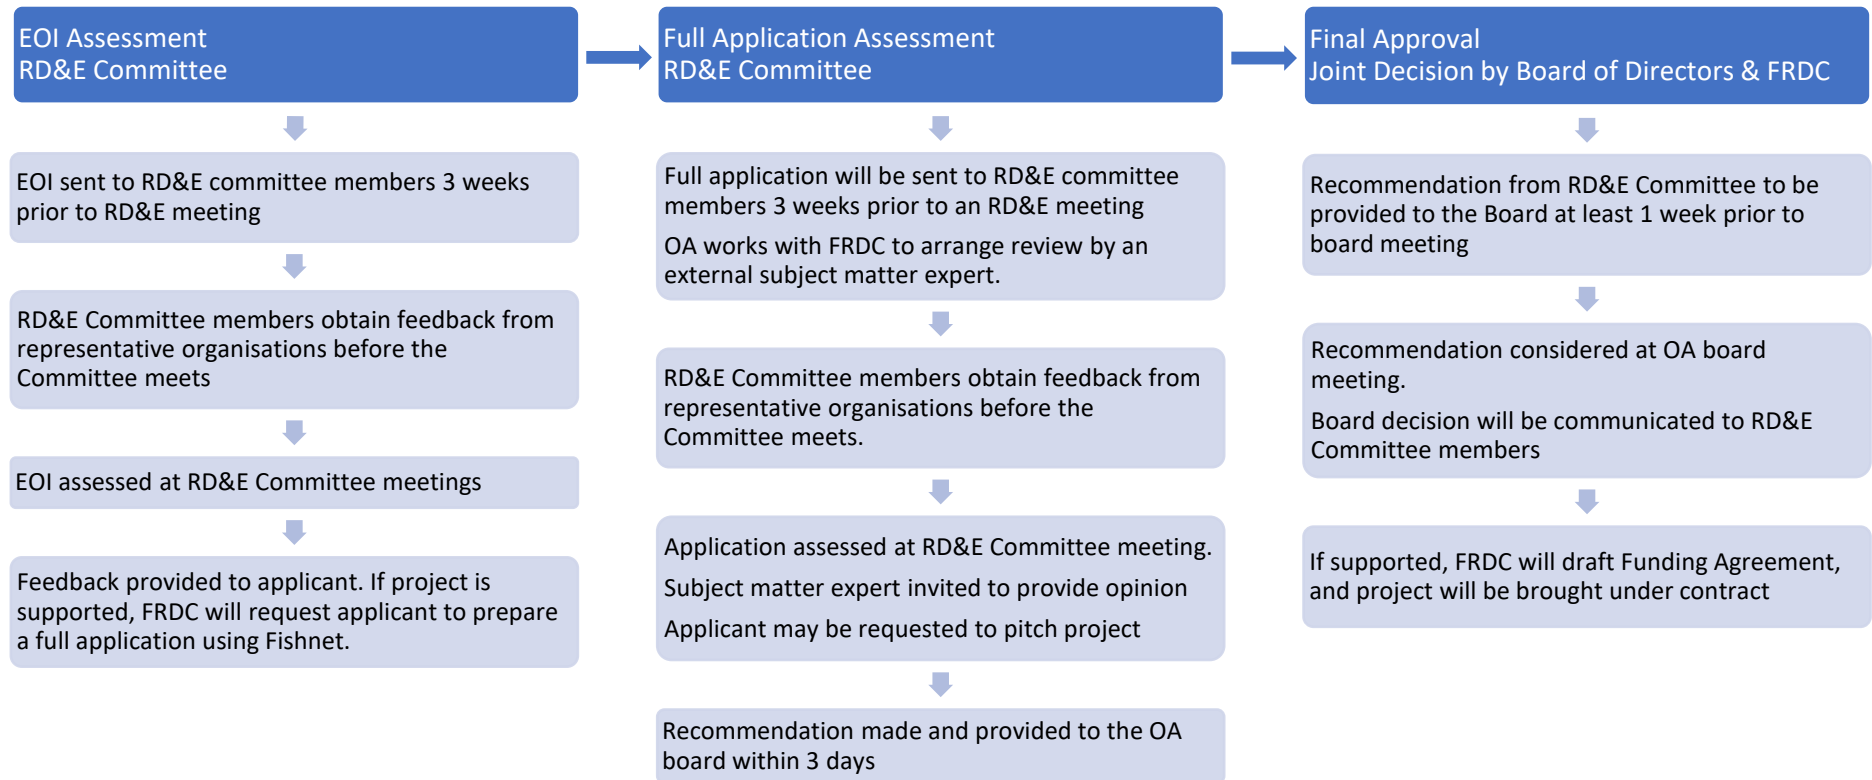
EOI Assessment
RD&E Committee

EOI sent to RD&E committee members 3 weeks prior to RD&E meeting

RD&E Committee members obtain feedback from representative organisations before the Committee meets

EOI assessed at RD&E Committee meetings

Feedback provided to applicant. If project is supported, FRDC will request applicant to prepare a full application using Fishnet.

Full Application Assessment
RD&E Committee

Full application will be sent to RD&E committee members 3 weeks prior to an RD&E meeting

OA works with FRDC to arrange review by an external subject matter expert.

RD&E Committee members obtain feedback from representative organisations before the Committee meets.

Application assessed at RD&E Committee meeting.

Subject matter expert invited to provide opinion

Applicant may be requested to pitch project

Recommendation made and provided to the OA board within 3 days

Final Approval
Joint Decision by Board of Directors & FRDC

Recommendation from RD&E Committee to be provided to the Board at least 1 week prior to board meeting

Recommendation considered at OA board meeting.

Board decision will be communicated to RD&E Committee members

If supported, FRDC will draft Funding Agreement, and project will be brought under contract